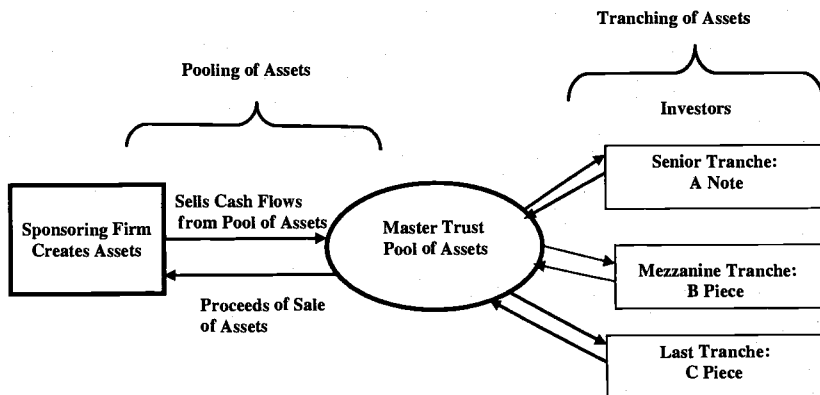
Tranching of Assets

Pooling of Assets

Investors

Senior Tranche:
A Note

Sells Cash Flows from Pool of Assets

Sponsoring Firm Creates Assets

Master Trust Pool of Assets

Mezzanine Tranche:
B Piece

Proceeds of Sale of Assets

Last Tranche:
C Piece